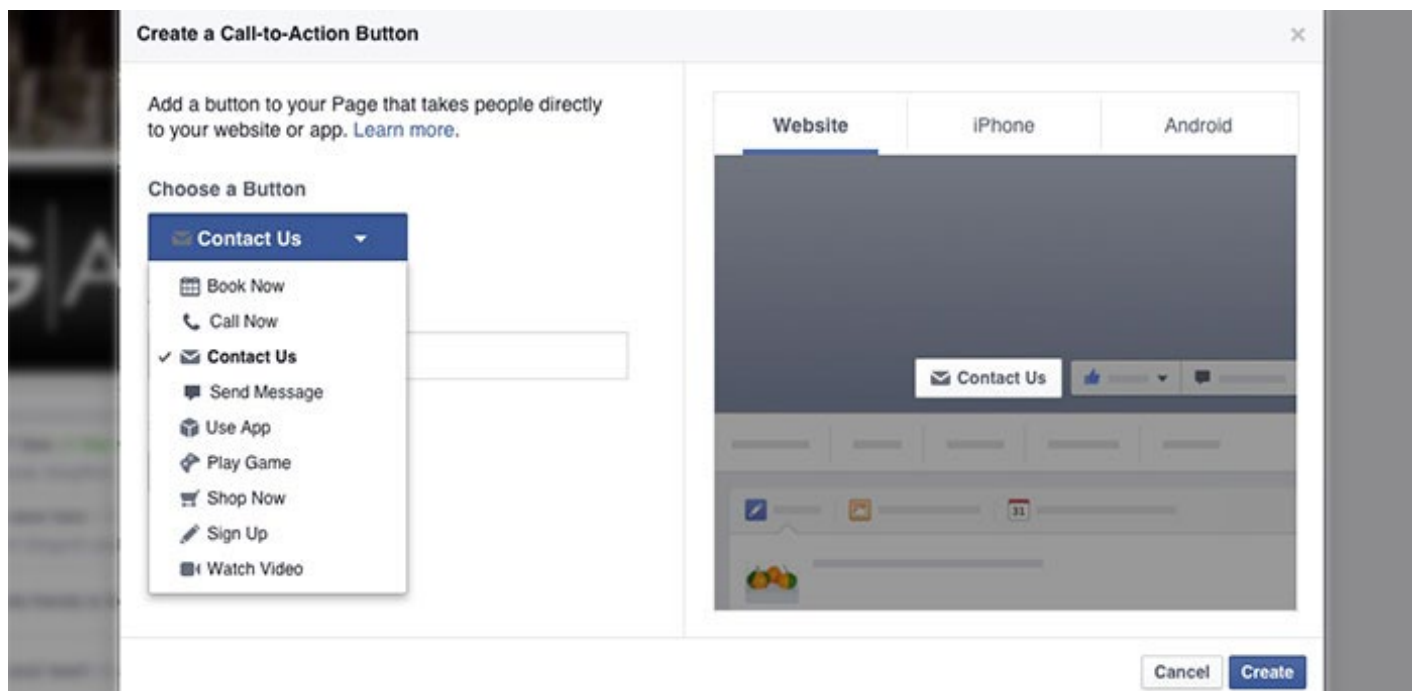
Create a Call-to-Action Button

×

Add a button to your Page that takes people directly to your website or app. Learn more.

Choose a Button

Contact Us

Book Now
Call Now
✓ Contact Us
Send Message
Use App
Play Game
Shop Now
Sign Up
Watch Video

Website | iPhone | Android

Contact Us

31

Cancel | Create